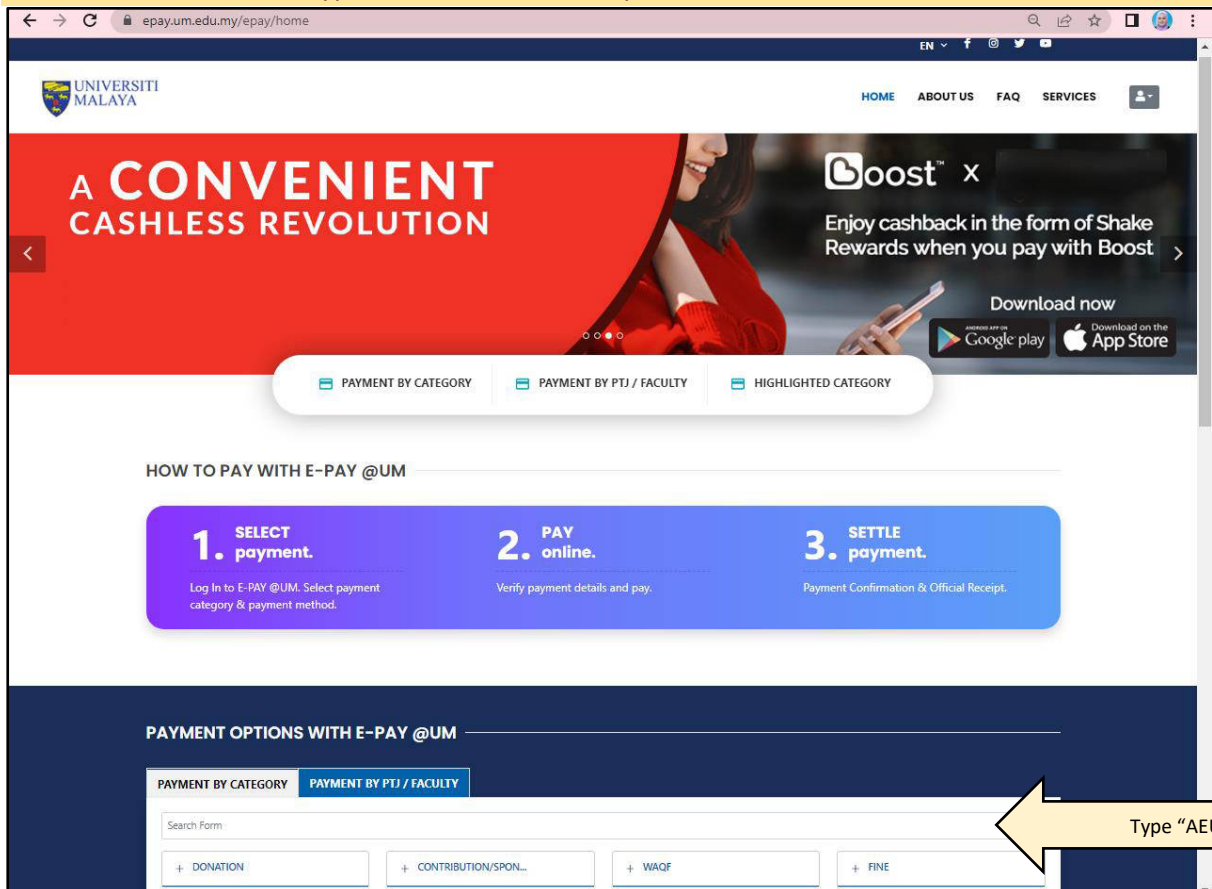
epay.um.edu.my/epay/home

EN

UNIVERSITI MALAYA

HOME ABOUT US FAQ SERVICES

A CONVENIENT CASHLESS REVOLUTION

Boost™ x

Enjoy cashback in the form of Shake Rewards when you pay with Boost

Download now

ANDROID APP ON Google play

Download on the App Store

PAYMENT BY CATEGORY PAYMENT BY PTJ / FACULTY HIGHLIGHTED CATEGORY

HOW TO PAY WITH E-PAY @UM

1. SELECT payment.
Log In to E-PAY @UM. Select payment category & payment method.

2. PAY online.
Verify payment details and pay.

3. SETTLE payment.
Payment Confirmation & Official Receipt.

PAYMENT OPTIONS WITH E-PAY @UM

PAYMENT BY CATEGORY PAYMENT BY PTJ / FACULTY

Search Form

Type "AE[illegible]

+ DONATION + CONTRIBUTION/SPON... + WAQF + FINE